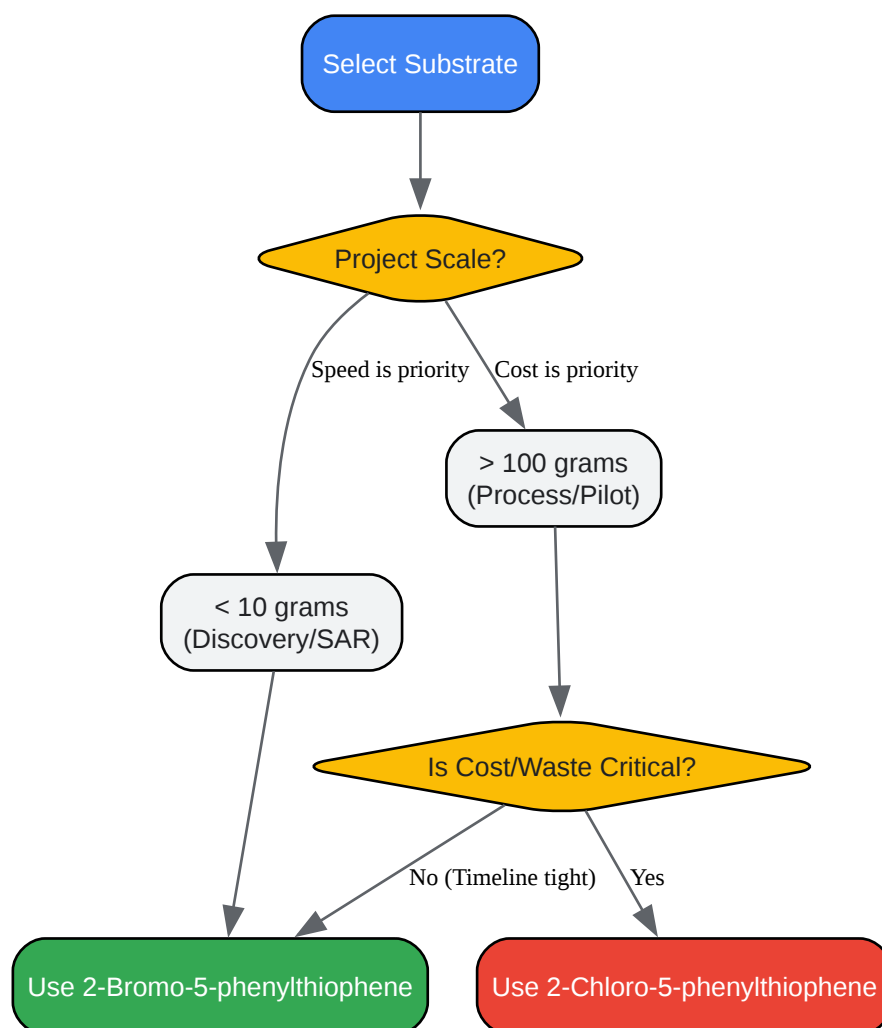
Select Substrate

Project Scale?

Speed is priority

Cost is priority

> 100 grams
(Process/Pilot)

< 10 grams
(Discovery/SAR)

Is Cost/Waste Critical?

No (Timeline tight)

Yes

Use 2-Bromo-5-phenylthiophene

Use 2-Chloro-5-phenylthiophene